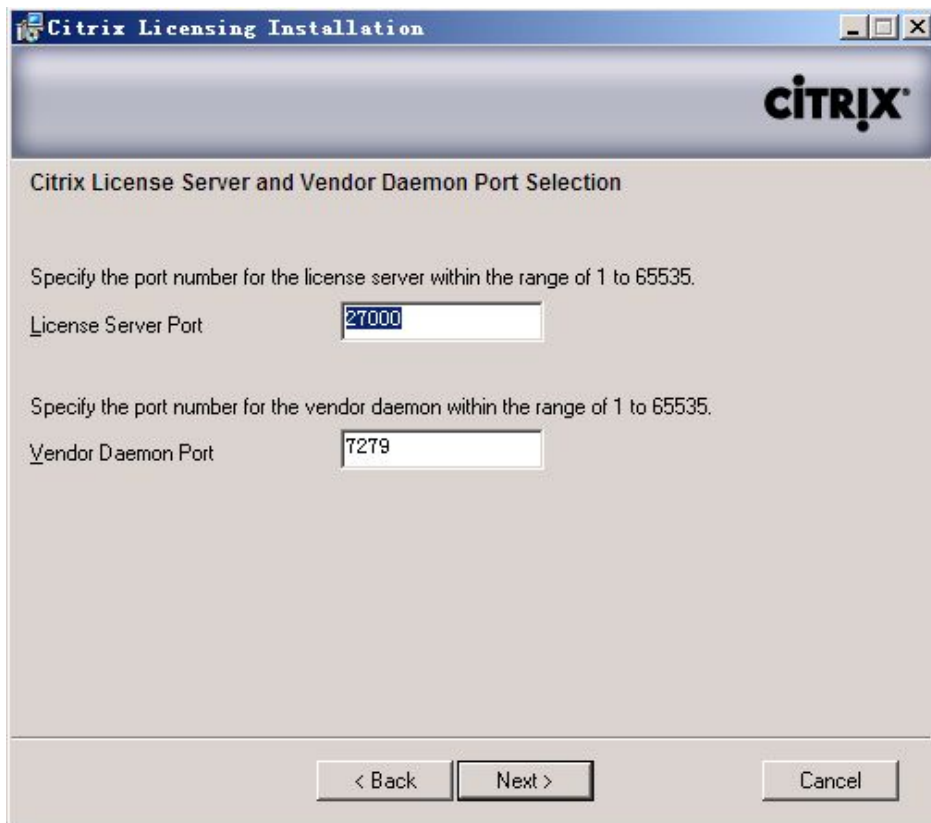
Citrix Licensing Installation

CiTRIX

Citrix License Server and Vendor Daemon Port Selection

Specify the port number for the license server within the range of 1 to 65535.

License Server Port 27000

Specify the port number for the vendor daemon within the range of 1 to 65535.

Vendor Daemon Port 7279

< Back Next > Cancel